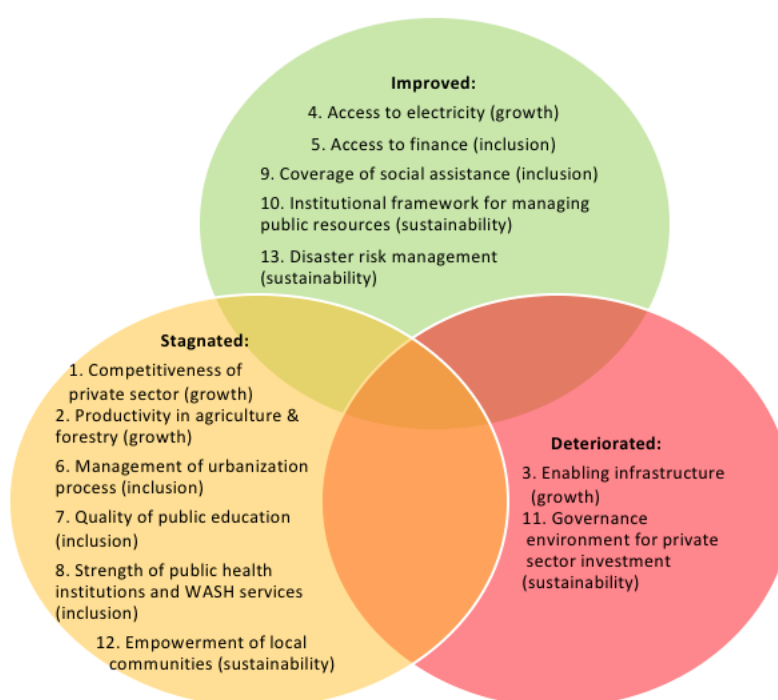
Improved:
4. Access to electricity (growth)
5. Access to finance (inclusion)
9. Coverage of social assistance (inclusion)
10. Institutional framework for managing public resources (sustainability)
13. Disaster risk management (sustainability)

Stagnated:
1. Competitiveness of private sector (growth)
2. Productivity in agriculture & forestry (growth)
6. Management of urbanization process (inclusion)
7. Quality of public education (inclusion)
8. Strength of public health institutions and WASH services (inclusion)
12. Empowerment of local communities (sustainability)

Deteriorated:
3. Enabling infrastructure (growth)
11. Governance environment for private sector investment (sustainability)